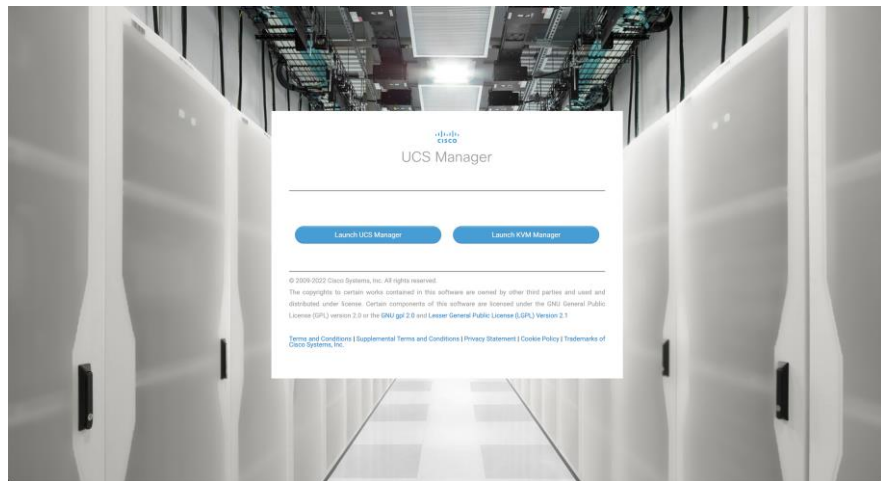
cisco
UCS Manager

Launch UCS Manager

Launch KVM Manager

© 2009-2022 Cisco Systems, Inc. All rights reserved.
The copyrights to certain works contained in this software are owned by other third parties and used and distributed under license. Certain components of this software are licensed under the GNU General Public License (GPL) version 2.0 or the GNU gpl 2.0 and Lesser General Public License (LGPL) Version 2.1

Terms and Conditions | Supplemental Terms and Conditions | Privacy Statement | Cookie Policy | Trademarks of Cisco Systems, Inc.